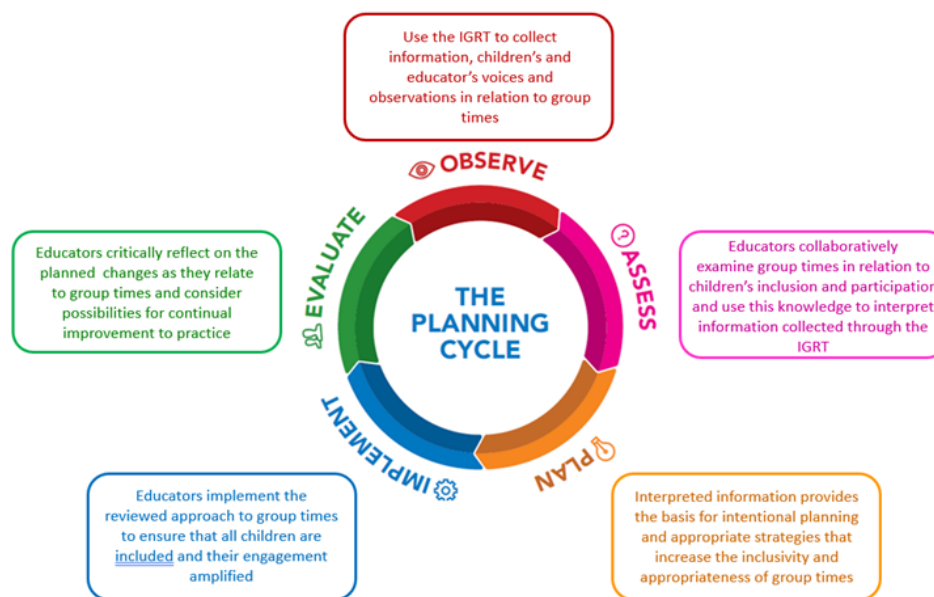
Use the IGRT to collect information, children's and educator's voices and observations in relation to group times

OBSERVE

Educators collaboratively examine group times in relation to children's inclusion and participation and use this knowledge to interpret information collected through the IGRT

ASSESS

THE PLANNING CYCLE

PLAN

Interpreted information provides the basis for intentional planning and appropriate strategies that increase the inclusivity and appropriateness of group times

IMPLEMENT

Educators implement the reviewed approach to group times to ensure that all children are included and their engagement amplified

EVALUATE

Educators critically reflect on the planned changes as they relate to group times and consider possibilities for continual improvement to practice